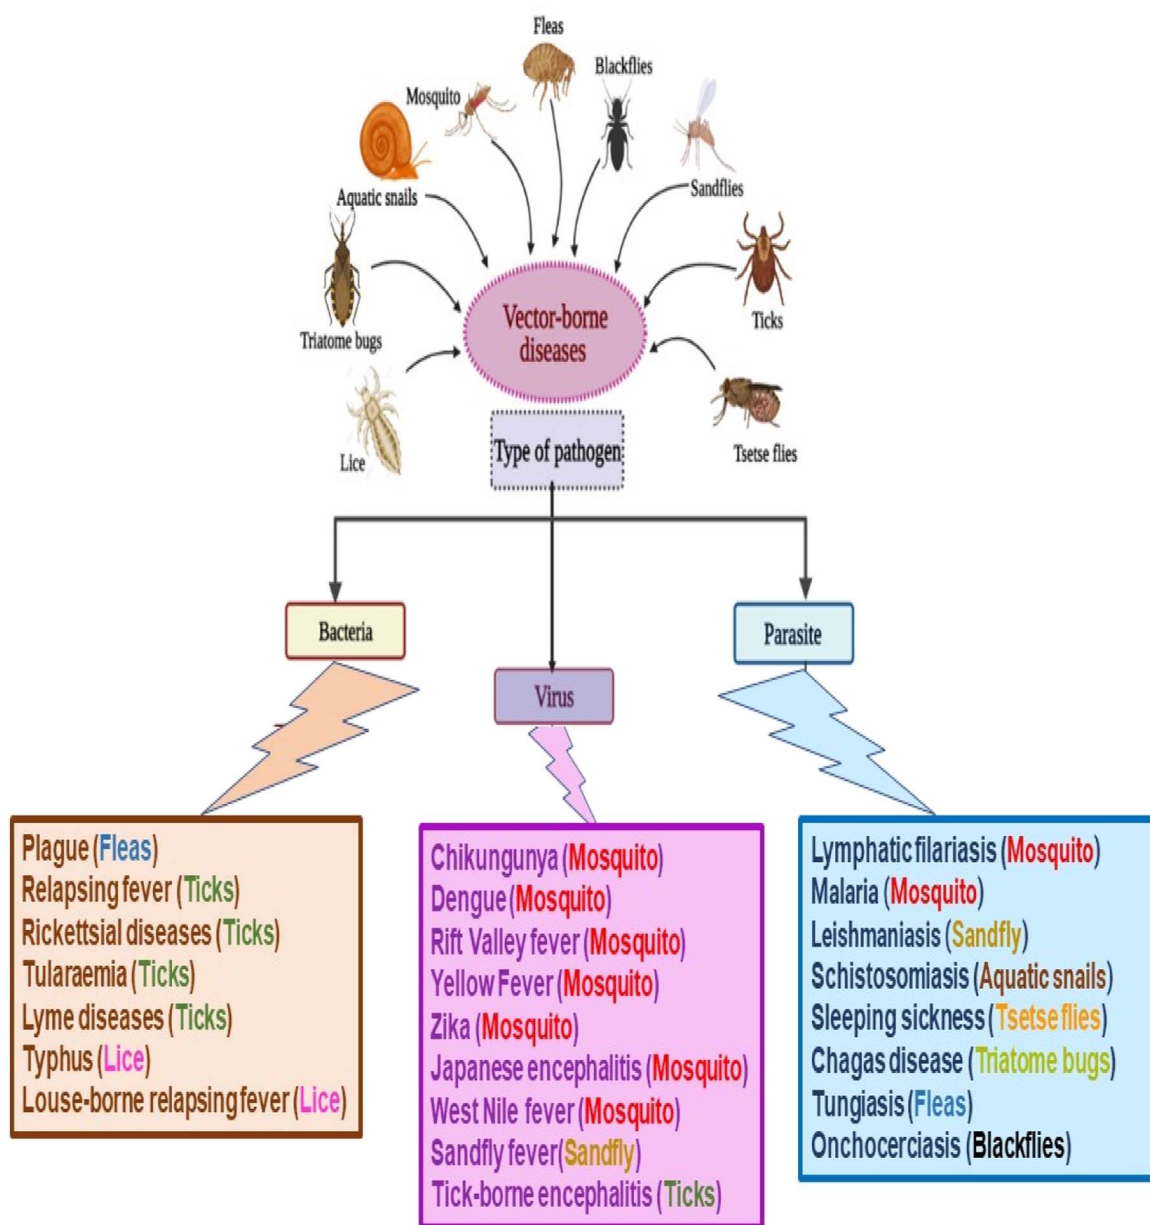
Fleas
Blackflies
Mosquito
Aquatic snails
Sandflies
Triatome bugs
Vector-borne diseases
Ticks
Lice
Type of pathogen
Tsetse flies

Bacteria
Virus
Parasite

Plague (Fleas)
Relapsing fever (Ticks)
Rickettsial diseases (Ticks)
Tularaemia (Ticks)
Lyme diseases (Ticks)
Typhus (Lice)
Louse-borne relapsing fever (Lice)

Chikungunya (Mosquito)
Dengue (Mosquito)
Rift Valley fever (Mosquito)
Yellow Fever (Mosquito)
Zika (Mosquito)
Japanese encephalitis (Mosquito)
West Nile fever (Mosquito)
Sandfly fever(Sandfly)
Tick-borne encephalitis (Ticks)

Lymphatic filariasis (Mosquito)
Malaria (Mosquito)
Leishmaniasis (Sandfly)
Schistosomiasis (Aquatic snails)
Sleeping sickness (Tsetse flies)
Chagas disease (Triatome bugs)
Tungiasis (Fleas)
Onchocerciasis (Blackflies)